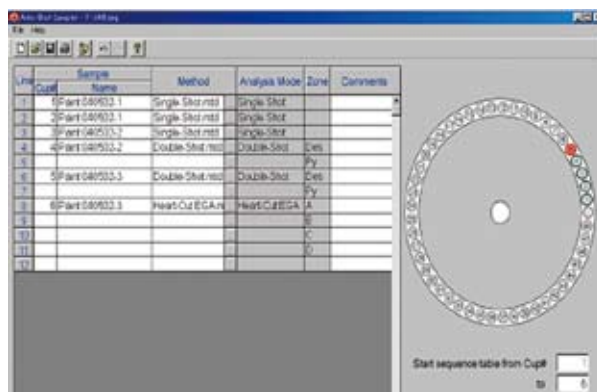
Auto-Shot Sampler - F:\AS.seq

File Help

| Line | Sample Cup# | Sample Name | Method | Analysis Mode | Zone | Comments |
|---|---|---|---|---|---|---|
| 1 | 1 | Paint 040503-1 | Single-Shot.mtd | Single-Shot | | |
| 2 | 2 | Paint 040503-1 | Single-Shot.mtd | Single-Shot | | |
| 3 | 3 | Paint 040503-2 | Single-Shot.mtd | Single-Shot | | |
| 4 | 4 | Paint 040503-2 | Double-Shot.mtd | Double-Shot | Des | |
| 5 | | | | | Py | |
| 6 | 5 | Paint 040503-3 | Double-Shot.mtd | Double-Shot | Des | |
| 7 | | | | | Py | |
| 8 | 6 | Paint 040503-3 | Heart-Cut EGA.m | Heart-Cut EGA | A | |
| 9 | | | | | B | |
| 10 | | | | | C | |
| 11 | | | | | D | |
| 12 | | | | | | |

Start sequence table from Cup# 1
to 6